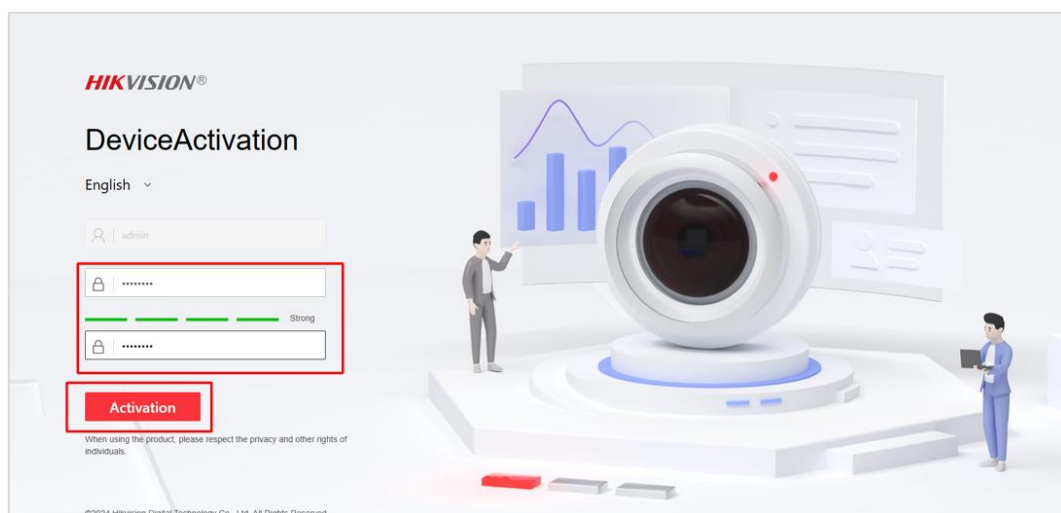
HIKVISION®

DeviceActivation

English

admin

••••••••

Strong

••••••••

Activation

When using the product, please respect the privacy and other rights of individuals.

©2024 Hikvision Digital Technology Co., Ltd. All Rights Reserved.